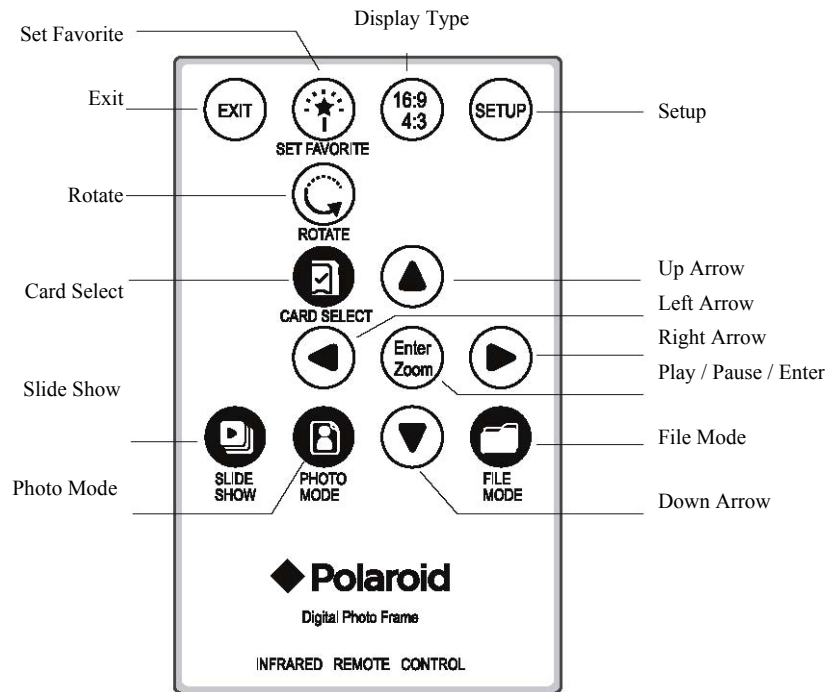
Display Type

Set Favorite

Exit

EXIT

SET FAVORITE

16:9
4:3

SETUP

Setup

Rotate

ROTATE

Card Select

CARD SELECT

Up Arrow

Left Arrow

Right Arrow

Enter
Zoom

Play / Pause / Enter

Slide Show

SLIDE SHOW

PHOTO MODE

FILE MODE

File Mode

Photo Mode

Down Arrow

Polaroid

Digital Photo Frame

INFRARED REMOTE CONTROL